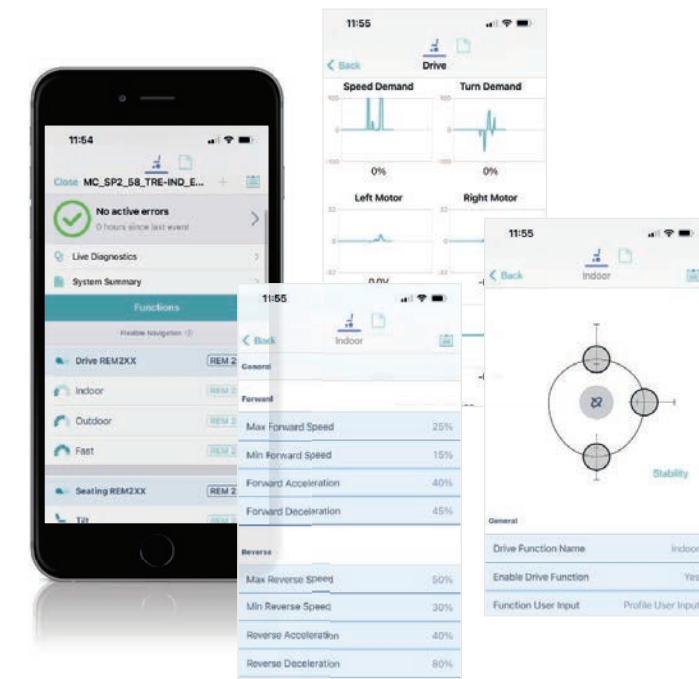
11:54

Close MC_SP2_58_TRE-IND_E...

No active errors
0 hours since last event

Live Diagnostics

System Summary

Functions

Flexible Navigation

Drive REM2XX REM 2

Indoor REM 2

Outdoor REM 2

Fast REM 2

Seating REM2XX REM 2

Tilt

11:55

Back Drive

Speed Demand

Turn Demand

100

-100

0%

0%

Left Motor

Right Motor

32

-32

0.0V

11:55

Back Indoor

General

Forward

Max Forward Speed 25%

Min Forward Speed 15%

Forward Acceleration 40%

Forward Deceleration 45%

Reverse

Max Reverse Speed 50%

Min Reverse Speed 30%

Reverse Acceleration 40%

Reverse Deceleration 80%

11:55

Back Indoor

Stability

General

Drive Function Name Indoor

Enable Drive Function Yes

Function User Input Profile User Input